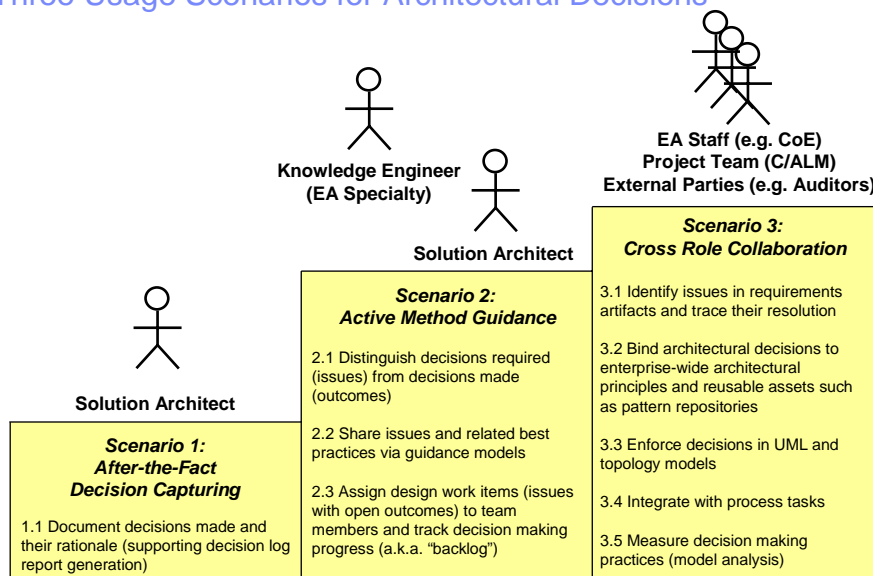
Three Usage Scenarios for Architectural Decisions

EA Staff (e.g. CoE)
Project Team (C/ALM)
External Parties (e.g. Auditors)

Knowledge Engineer
(EA Specialty)

Solution Architect

Solution Architect

Scenario 1:
After-the-Fact
Decision Capturing

1.1 Document decisions made and their rationale (supporting decision log report generation)

Scenario 2:
Active Method Guidance

2.1 Distinguish decisions required (issues) from decisions made (outcomes)

2.2 Share issues and related best practices via guidance models

2.3 Assign design work items (issues with open outcomes) to team members and track decision making progress (a.k.a. "backlog")

Scenario 3:
Cross Role Collaboration

3.1 Identify issues in requirements artifacts and trace their resolution

3.2 Bind architectural decisions to enterprise-wide architectural principles and reusable assets such as pattern repositories

3.3 Enforce decisions in UML and topology models

3.4 Integrate with process tasks

3.5 Measure decision making practices (model analysis)